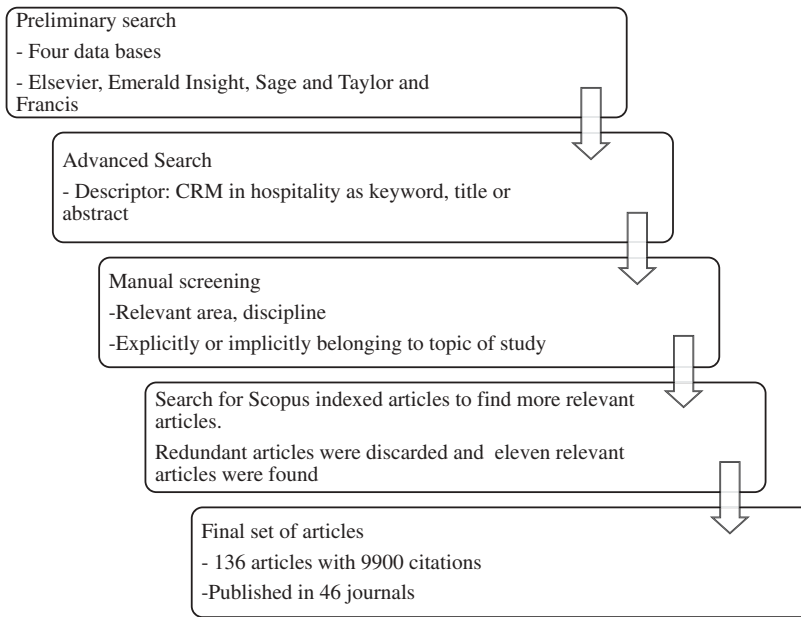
Preliminary search

- Four data bases

- Elsevier, Emerald Insight, Sage and Taylor and Francis

Advanced Search

- Descriptor: CRM in hospitality as keyword, title or abstract

Manual screening

-Relevant area, discipline

-Explicitly or implicitly belonging to topic of study

Search for Scopus indexed articles to find more relevant articles.

Redundant articles were discarded and eleven relevant articles were found

Final set of articles

- 136 articles with 9900 citations

-Published in 46 journals